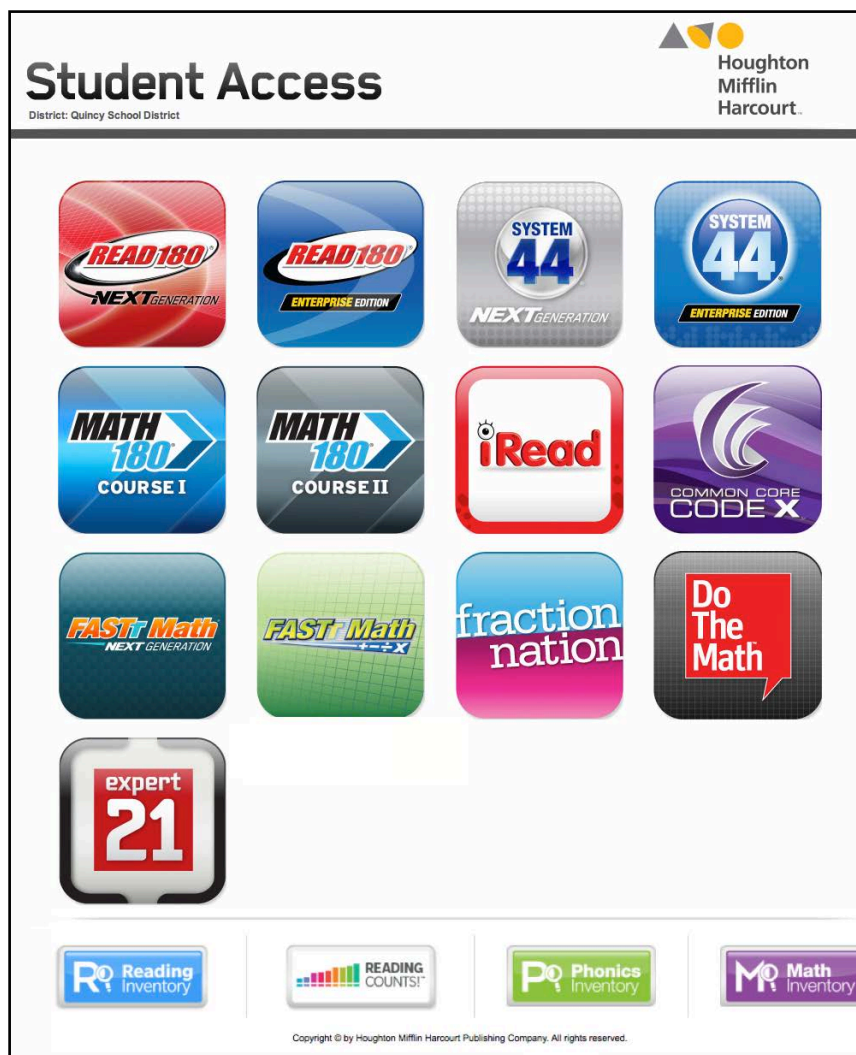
Student Access
District: Quincy School District

Houghton Mifflin Harcourt

READ180 NEXT GENERATION

READ180 ENTERPRISE EDITION

SYSTEM 44 NEXT GENERATION

SYSTEM 44 ENTERPRISE EDITION

MATH 180 COURSE I

MATH 180 COURSE II

iRead

COMMON CORE CODE X

FASTT Math NEXT GENERATION

FASTT Math $+-\div\times$

fraction nation

Do The Math

expert 21

RI Reading Inventory

READING COUNTS!

PI Phonics Inventory

MI Math Inventory

Copyright © by Houghton Mifflin Harcourt Publishing Company. All rights reserved.